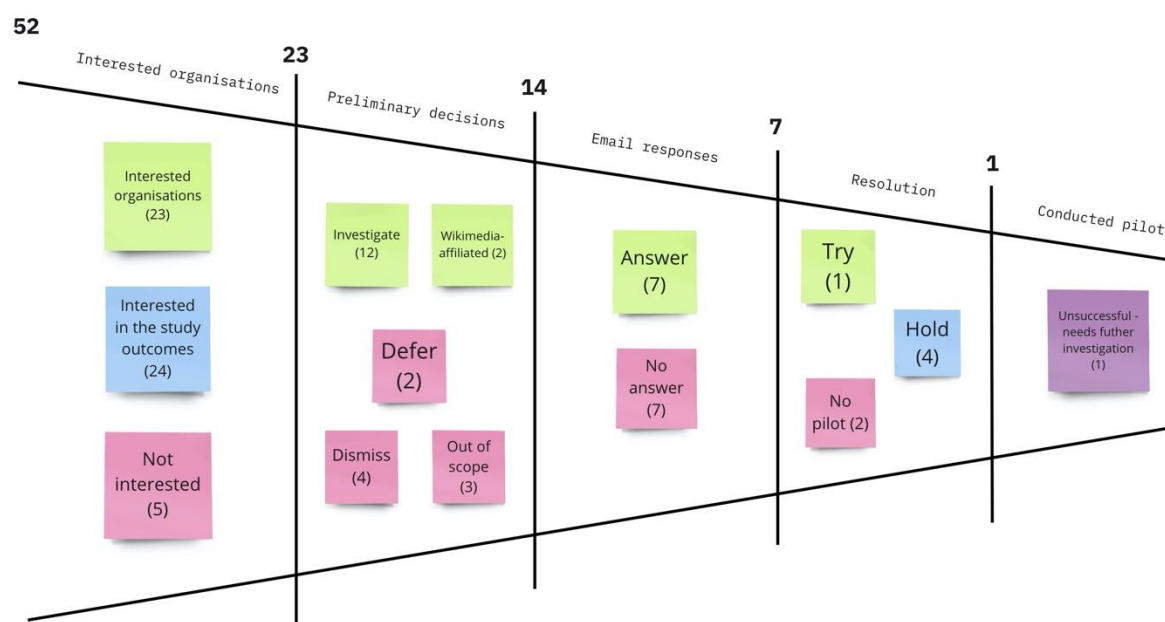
52

Interested organisations

Interested organisations (23)

Interested in the study outcomes (24)

Not interested (5)

23

Preliminary decisions

Investigate (12)

Wikimedia-affiliated (2)

Defer (2)

Dismiss (4)

Out of scope (3)

14

Email responses

Answer (7)

No answer (7)

7

Resolution

Try (1)

Hold (4)

No pilot (2)

1

Conducted pilot

Unsuccessful - needs futher investigation (1)